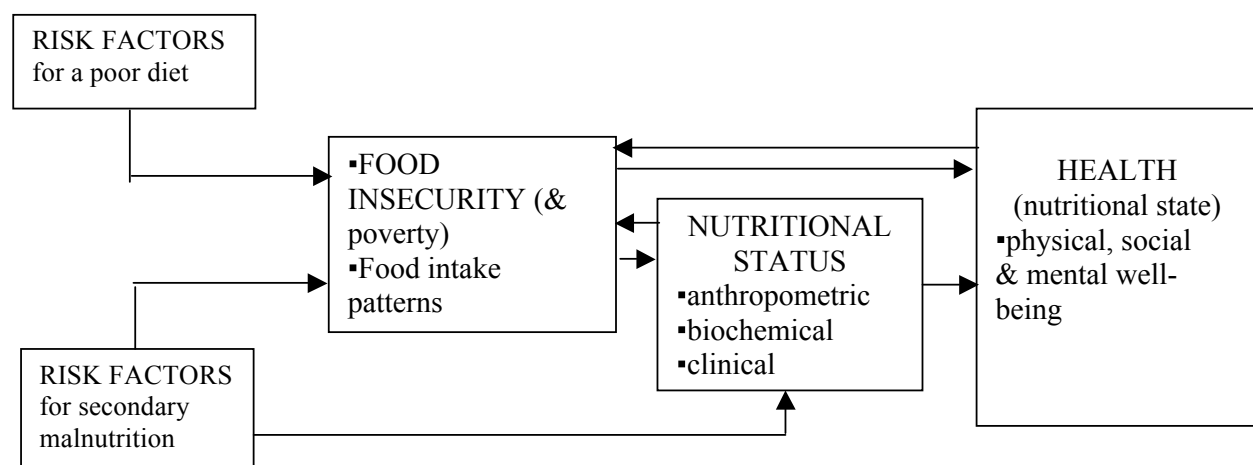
RISK FACTORS for a poor diet

▪FOOD INSECURITY (& poverty)
▪Food intake patterns

NUTRITIONAL STATUS
▪anthropometric
▪biochemical
▪clinical

HEALTH (nutritional state)
▪physical, social & mental well-being

RISK FACTORS for secondary malnutrition